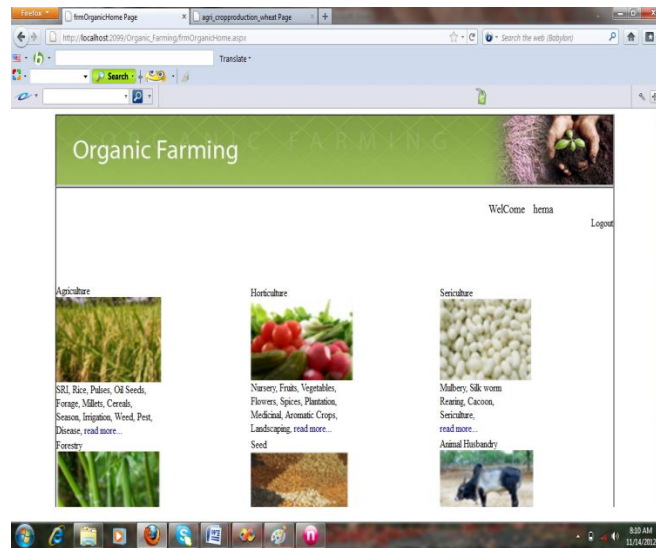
Firefox
frmOrganicHome Page ×
agri_cropproduction_wheat Page ×
+
http://localhost:2099/Organic_Farming/frmOrganicHome.aspx
Search the web (Babylon)
Translate
Search

Organic Farming
ORGANIC FARMING

WelCome hema
Logout

Agriculture
SRI, Rice, Pulses, Oil Seeds, Forage, Millets, Cereals, Season, Irrigation, Weed, Pest, Disease, read more...

Horticulture
Nursery, Fruits, Vegetables, Flowers, Spices, Plantation, Medicinal, Aromatic Crops, Landscaping, read more...

Sericulture
Mulbery, Silk worm Rearing, Cacoon, Sericulture, read more...

Forestry

Seed

Animal Husbandry

8:10 AM
11/14/2012